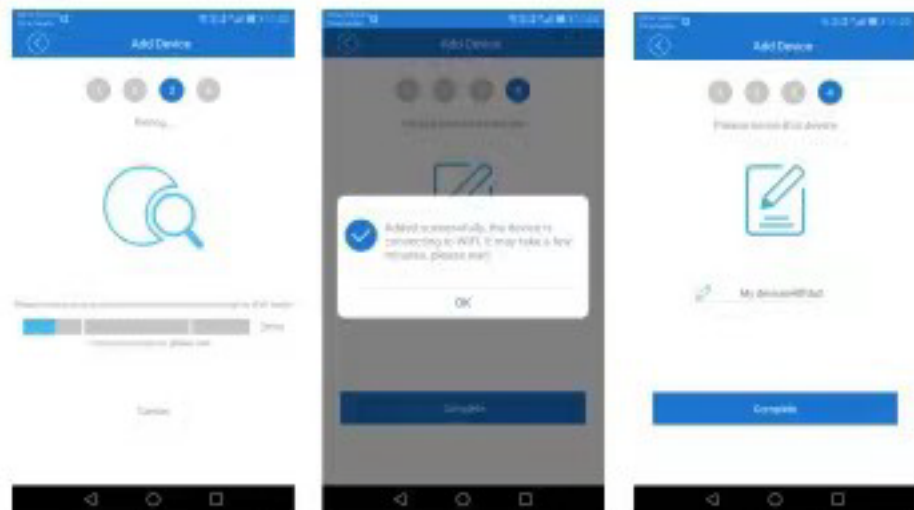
Add Device

1 2 3 4

Pairing...

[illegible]

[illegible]

Cancel

Add Device

1 2 3 4

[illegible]

Added successfully, the device is connecting to WiFi. It may take a few minutes, please wait

OK

Complete

Add Device

1 2 3 4

Please name the device

My device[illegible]

Complete